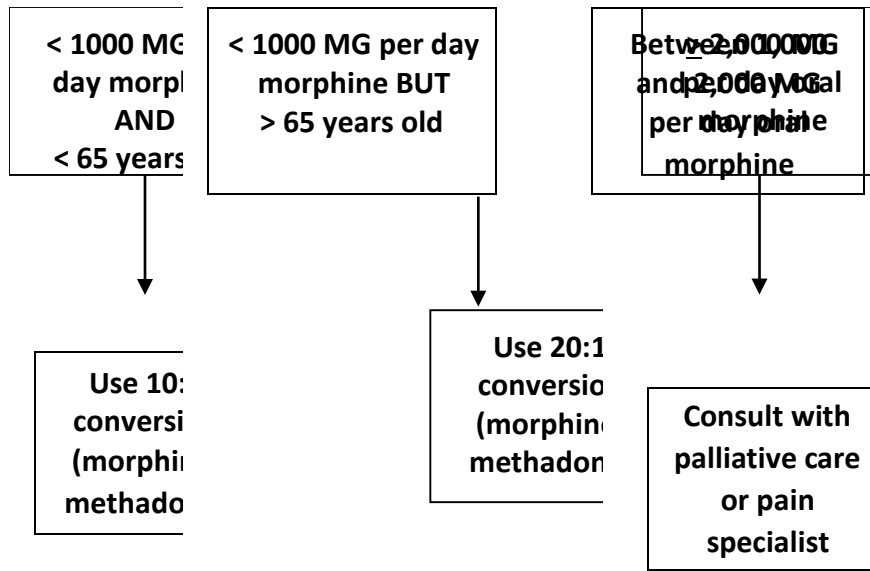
< 1000 MG
day morph
AND
< 65 years

< 1000 MG per day
morphine BUT
> 65 years old

Betw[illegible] 1,000 MG
and 2,000 MG
per day oral
morphine

> 2,000 MG
per day oral
morphine

Use 10:
conversi
(morphi
methado

Use 20:1
conversio
(morphine
methadon

Consult with
palliative care
or pain
specialist